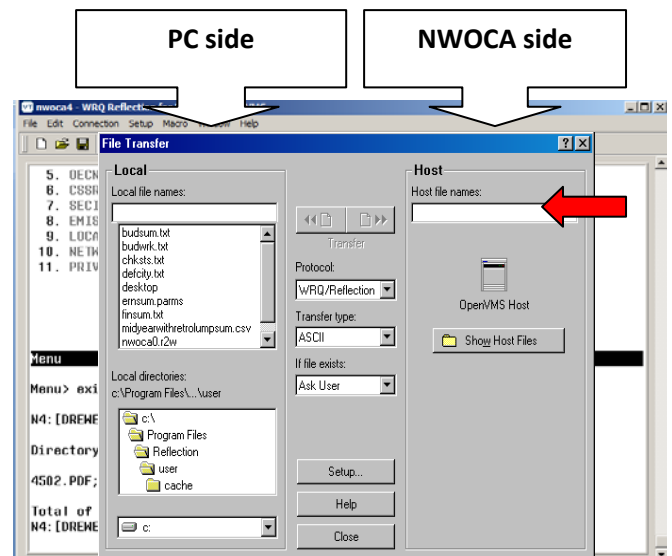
PC side

NWOCA side

nwoca4 - WRQ Reflect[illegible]

File Edit Connection Setup Macro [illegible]indow Help

File Transfer

5. OECN
6. CSSR
7. SECI
8. EMIS
9. LOCA
10. NETW
11. PRIV

Menu

Menu> exi

N4:[DREWE

Directory

4502.PDF;

Total of
N4:[DREWE

Local

Local file names:

budsum.txt
budwrk.txt
chksts.txt
defcity.txt
desktop
emsum.parms
finsum.txt
midyearwithretrolumpsum.csv
nwoca0.r2w

Local directories:
c:\Program Files\...\user

c:\
Program Files
Reflection
user
cache

c:

Transfer

Protocol:
WRQ/Reflection

Transfer type:
ASCII

If file exists:
Ask User

Setup...

Help

Close

Host

Host file names:

OpenVMS Host

Show Host Files